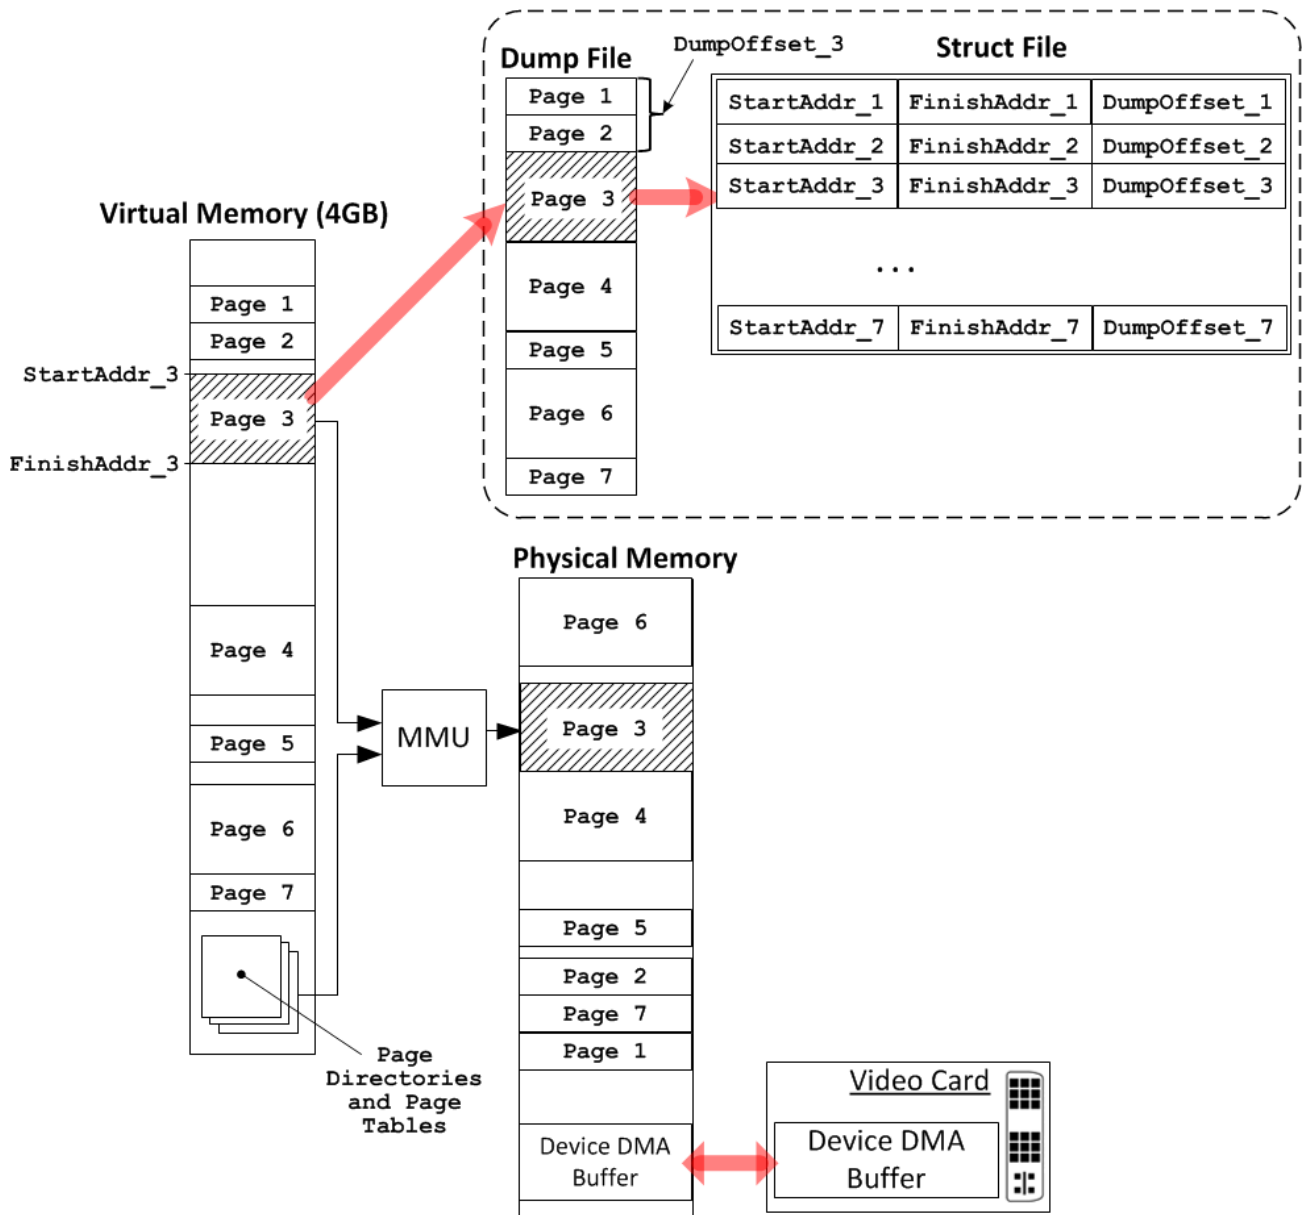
Dump File

DumpOffset_3

Struct File

Page 1
Page 2
Page 3
Page 4
Page 5
Page 6
Page 7

| StartAddr_1 | FinishAddr_1 | DumpOffset_1 |
|---|---|---|
| StartAddr_2 | FinishAddr_2 | DumpOffset_2 |
| StartAddr_3 | FinishAddr_3 | DumpOffset_3 |

...

| StartAddr_7 | FinishAddr_7 | DumpOffset_7 |
|---|---|---|

Virtual Memory (4GB)

Page 1
Page 2
StartAddr_3
Page 3
FinishAddr_3
Page 4
Page 5
Page 6
Page 7

Page Directories and Page Tables

MMU

Physical Memory

Page 6
Page 3
Page 4
Page 5
Page 2
Page 7
Page 1
Device DMA Buffer

Video Card

Device DMA Buffer